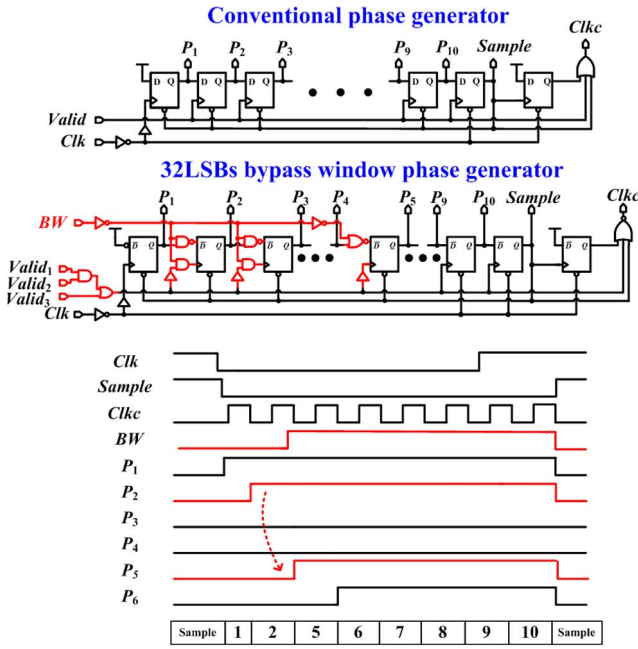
Conventional phase generator

$P_1$ $P_2$ $P_3$ $P_9$ $P_{10}$ Sample Clkc

D Q D Q D Q D Q D Q D Q

Valid

Clk

32LSBs bypass window phase generator

$P_1$ $P_2$ $P_3$ $P_4$ $P_5$ $P_9$ $P_{10}$ Sample Clkc

BW

$\overline{D}$ Q $\overline{D}$ Q $\overline{D}$ Q $\overline{D}$ Q $\overline{D}$ Q $\overline{D}$ Q $\overline{D}$ Q

$Valid_1$
$Valid_2$
$Valid_3$
Clk

Clk
Sample
Clkc
BW
$P_1$
$P_2$
$P_3$
$P_4$
$P_5$
$P_6$

| Sample | 1 | 2 | 5 | 6 | 7 | 8 | 9 | 10 | Sample |
|---|---|---|---|---|---|---|---|---|---|